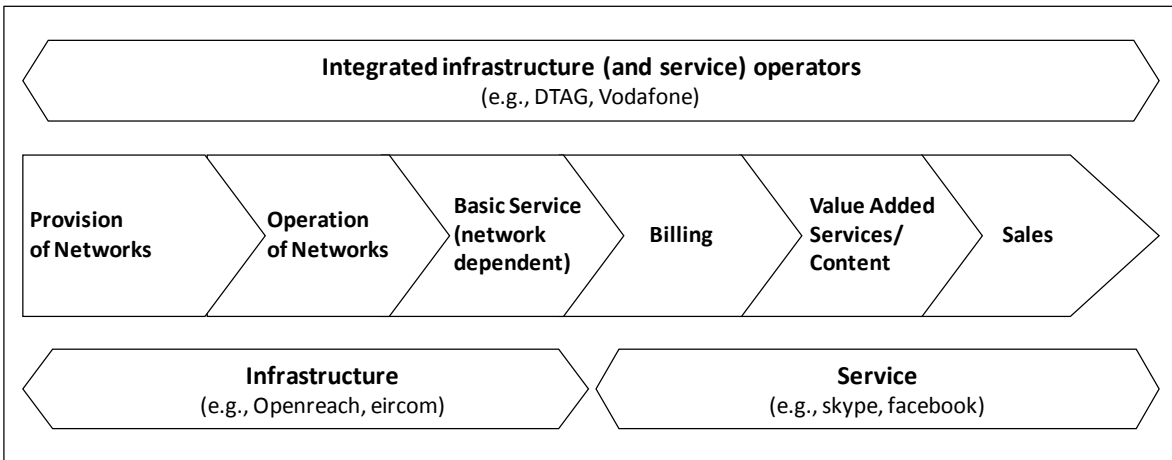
Integrated infrastructure (and service) operators
(e.g., DTAG, Vodafone)

Provision of Networks

Operation of Networks

Basic Service (network dependent)

Billing

Value Added Services/ Content

Sales

Infrastructure
(e.g., Openreach, eircom)

Service
(e.g., skype, facebook)